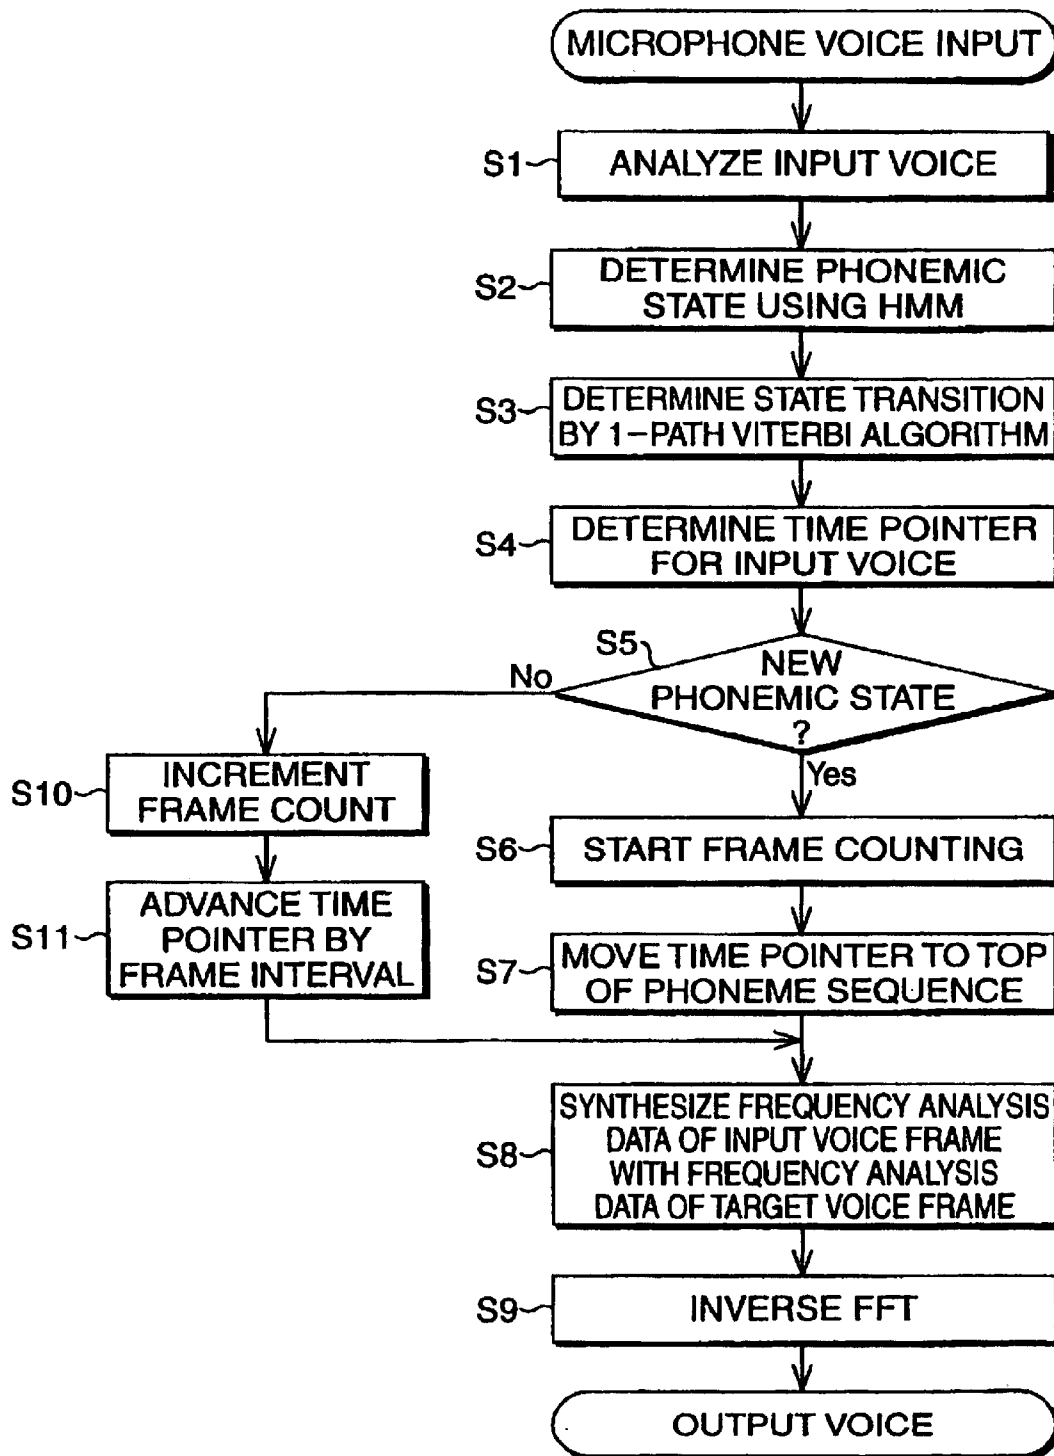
MICROPHONE VOICE INPUT

S1 ANALYZE INPUT VOICE

S2 DETERMINE PHONEMIC STATE USING HMM

S3 DETERMINE STATE TRANSITION BY 1-PATH VITERBI ALGORITHM

S4 DETERMINE TIME POINTER FOR INPUT VOICE

S5 NEW PHONEMIC STATE ?

No

Yes

S10 INCREMENT FRAME COUNT

S11 ADVANCE TIME POINTER BY FRAME INTERVAL

S6 START FRAME COUNTING

S7 MOVE TIME POINTER TO TOP OF PHONEME SEQUENCE

S8 SYNTHESIZE FREQUENCY ANALYSIS DATA OF INPUT VOICE FRAME WITH FREQUENCY ANALYSIS DATA OF TARGET VOICE FRAME

S9 INVERSE FFT

OUTPUT VOICE